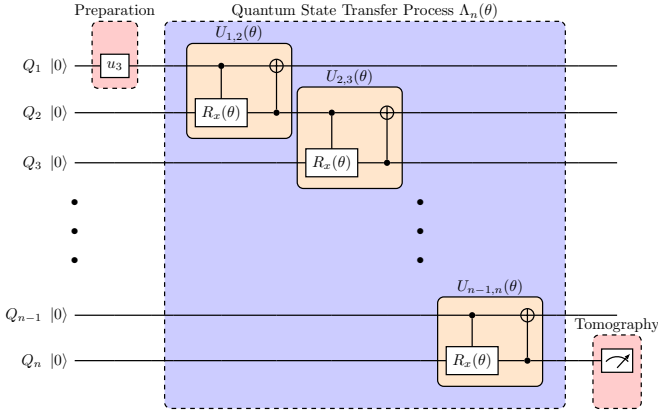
Preparation

Quantum State Transfer Process $\Lambda_n(\theta)$

$U_{1,2}(\theta)$

$U_{2,3}(\theta)$

$Q_1$ $|0\rangle$

$u_3$

$Q_2$ $|0\rangle$

$R_x(\theta)$

$Q_3$ $|0\rangle$

$R_x(\theta)$

$U_{n-1,n}(\theta)$

$Q_{n-1}$ $|0\rangle$

Tomography

$Q_n$ $|0\rangle$

$R_x(\theta)$